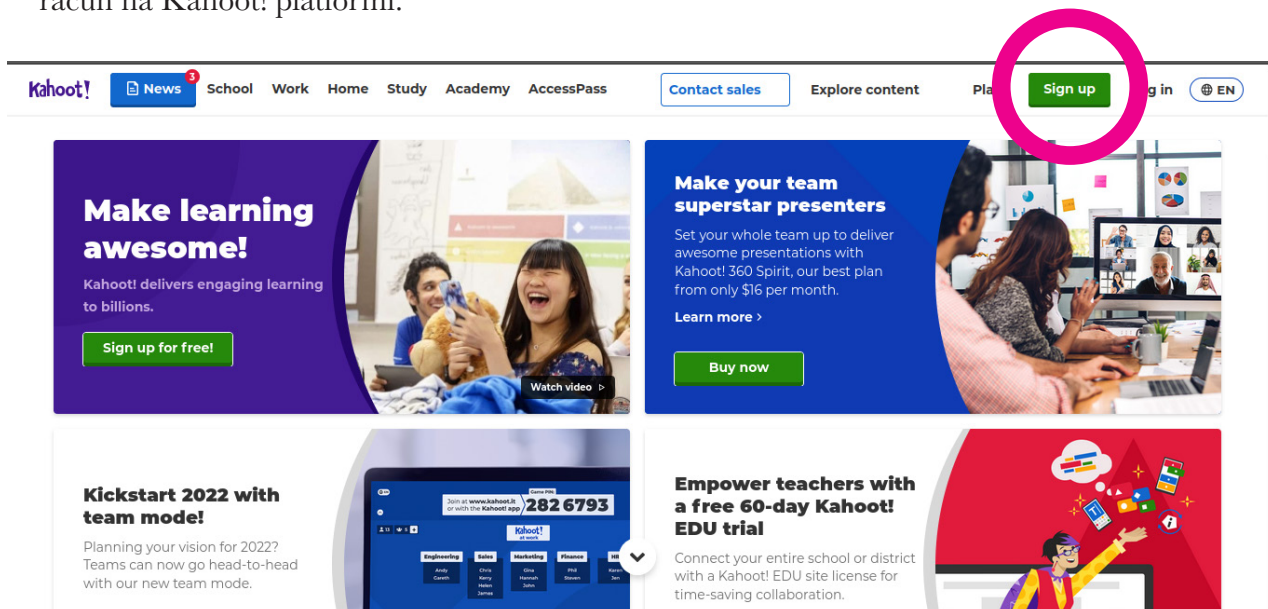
račun na Kahoot! platformi.

Kahoot! News 3 School Work Home Study Academy AccessPass Contact sales Explore content Pla Sign up g in EN

Make learning awesome!

Kahoot! delivers engaging learning to billions.

Sign up for free!

Watch video

Make your team superstar presenters

Set your whole team up to deliver awesome presentations with Kahoot! 360 Spirit, our best plan from only $16 per month.

Learn more ›

Buy now

Kickstart 2022 with team mode!

Planning your vision for 2022? Teams can now go head-to-head with our new team mode.

Join at www.kahoot.it or with the Kahoot! app Game PIN: 282 6793

Kahoot! at work

Engineering Andy Gareth Sales Chris Kerry Helen James Marketing Gina Hannah John Finance Phil Steven HR Ken Jen

Empower teachers with a free 60-day Kahoot! EDU trial

Connect your entire school or district with a Kahoot! EDU site license for time-saving collaboration.